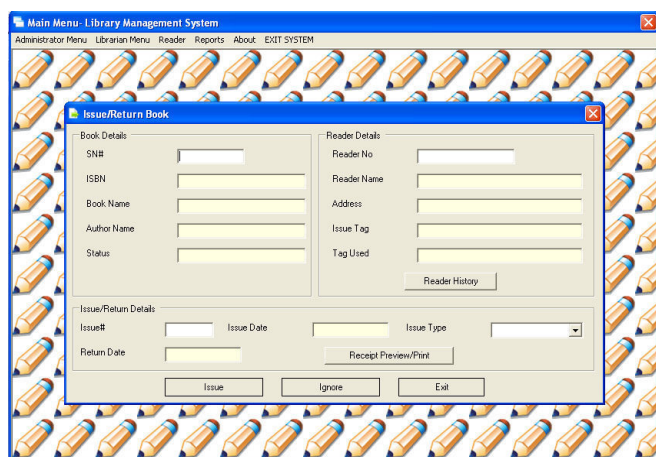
Main Menu- Library Management System

Administrator Menu Librarian Menu Reader Reports About EXIT SYSTEM

Issue/Return Book

Book Details

SN#

ISBN

Book Name

Author Name

Status

Reader Details

Reader No

Reader Name

Address

Issue Tag

Tag Used

Reader History

Issue/Return Details

Issue#

Issue Date

Issue Type

Return Date

Receipt Preview/Print

Issue

Ignore

Exit